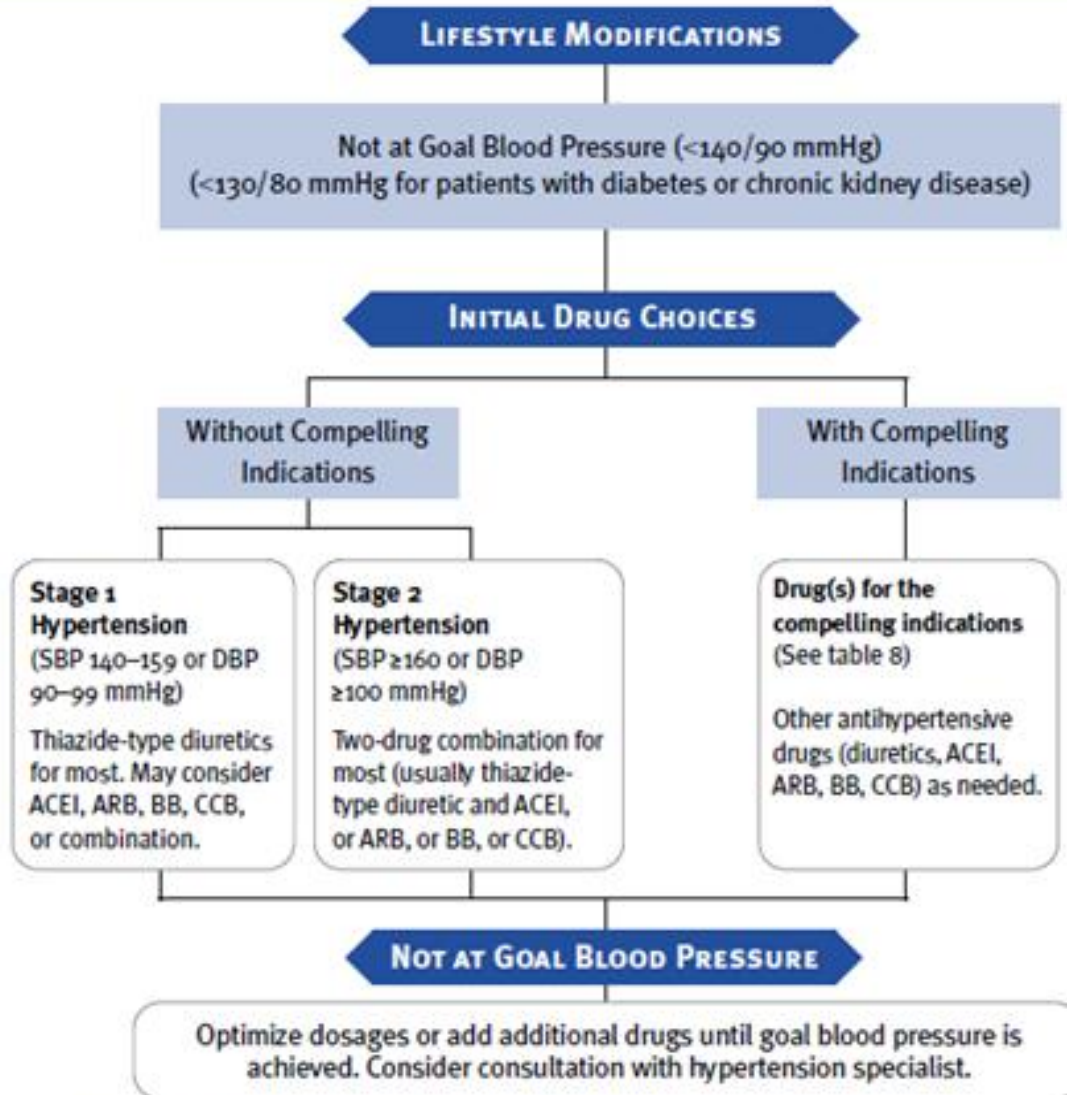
LIFESTYLE MODIFICATIONS

Not at Goal Blood Pressure (<140/90 mmHg)
(<130/80 mmHg for patients with diabetes or chronic kidney disease)

INITIAL DRUG CHOICES

Without Compelling Indications

With Compelling Indications

**Stage 1 Hypertension**
(SBP 140–159 or DBP 90–99 mmHg)

Thiazide-type diuretics for most. May consider ACEI, ARB, BB, CCB, or combination.

**Stage 2 Hypertension**
(SBP ≥160 or DBP ≥100 mmHg)

Two-drug combination for most (usually thiazide-type diuretic and ACEI, or ARB, or BB, or CCB).

**Drug(s) for the compelling indications**
(See table 8)

Other antihypertensive drugs (diuretics, ACEI, ARB, BB, CCB) as needed.

NOT AT GOAL BLOOD PRESSURE

Optimize dosages or add additional drugs until goal blood pressure is achieved. Consider consultation with hypertension specialist.